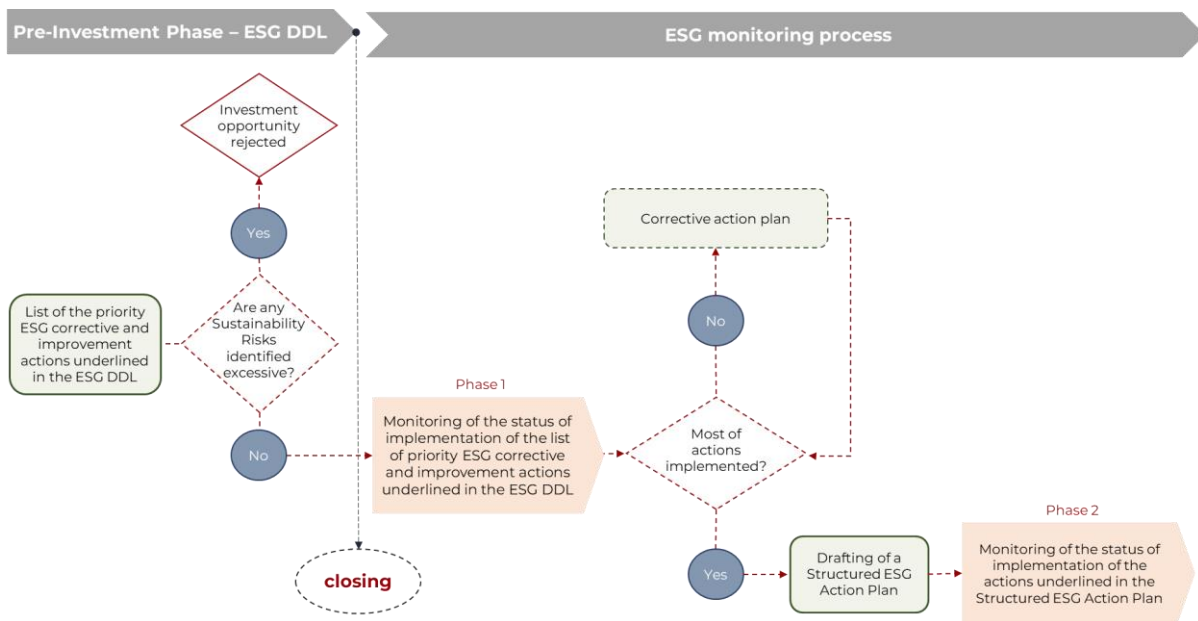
Pre-Investment Phase – ESG DDL

ESG monitoring process

Investment opportunity rejected

Yes

List of the priority ESG corrective and improvement actions underlined in the ESG DDL

Are any Sustainability Risks identified excessive?

No

closing

Phase 1

Monitoring of the status of implementation of the list of priority ESG corrective and improvement actions underlined in the ESG DDL

Corrective action plan

No

Most of actions implemented?

Yes

Drafting of a Structured ESG Action Plan

Phase 2

Monitoring of the status of implementation of the actions underlined in the Structured ESG Action Plan